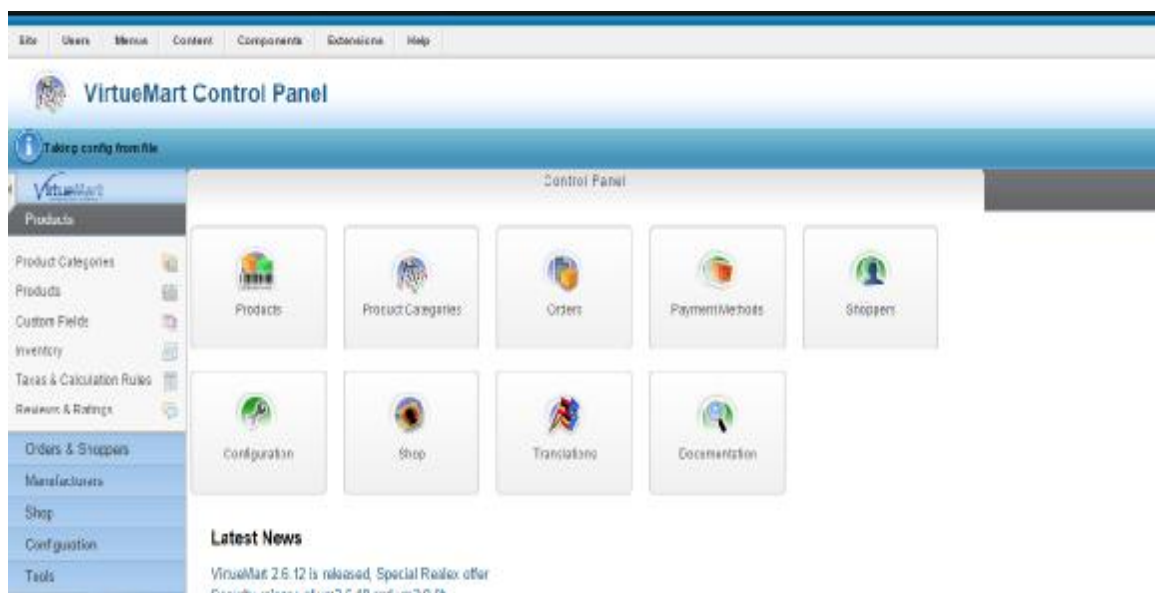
Site Users Menus Content Components Extensions Help

VirtueMart Control Panel

Taking config from file

VirtueMart

Products

Product Categories
Products
Custom Fields
Inventory
Taxes & Calculation Rules
Reviews & Ratings

Orders & Shoppers
Manufacturers
Shop
Configuration
Tools

Control Panel

Products
Product Categories
Orders
Payment Methods
Shoppers

Configuration
Shop
Translations
Documentation

Latest News

VirtueMart 2.6.12 is released, Special Realex offer

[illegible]